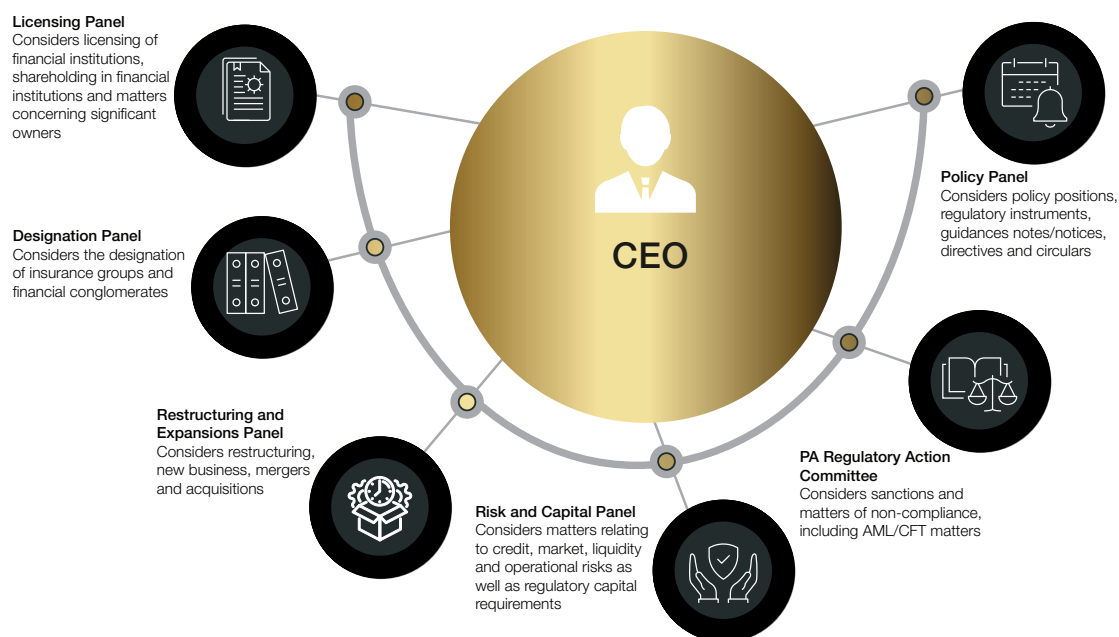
Licensing Panel
Considers licensing of financial institutions, shareholding in financial institutions and matters concerning significant owners

CEO

Policy Panel
Considers policy positions, regulatory instruments, guidances notes/notices, directives and circulars

Designation Panel
Considers the designation of insurance groups and financial conglomerates

Restructuring and Expansions Panel
Considers restructuring, new business, mergers and acquisitions

PA Regulatory Action Committee
Considers sanctions and matters of non-compliance, including AML/CFT matters

Risk and Capital Panel
Considers matters relating to credit, market, liquidity and operational risks as well as regulatory capital requirements